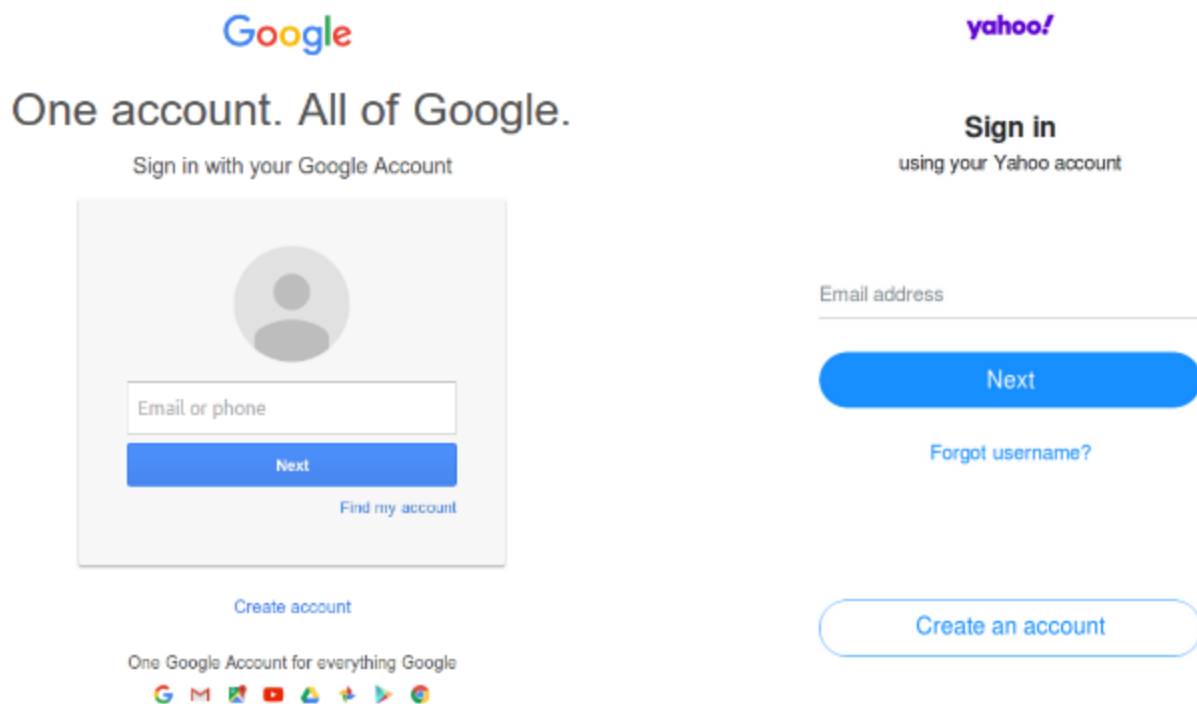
Google

One account. All of Google.

Sign in with your Google Account

Email or phone

Next

Find my account

Create account

One Google Account for everything Google

yahoo!

Sign in

using your Yahoo account

Email address

Next

Forgot username?

Create an account